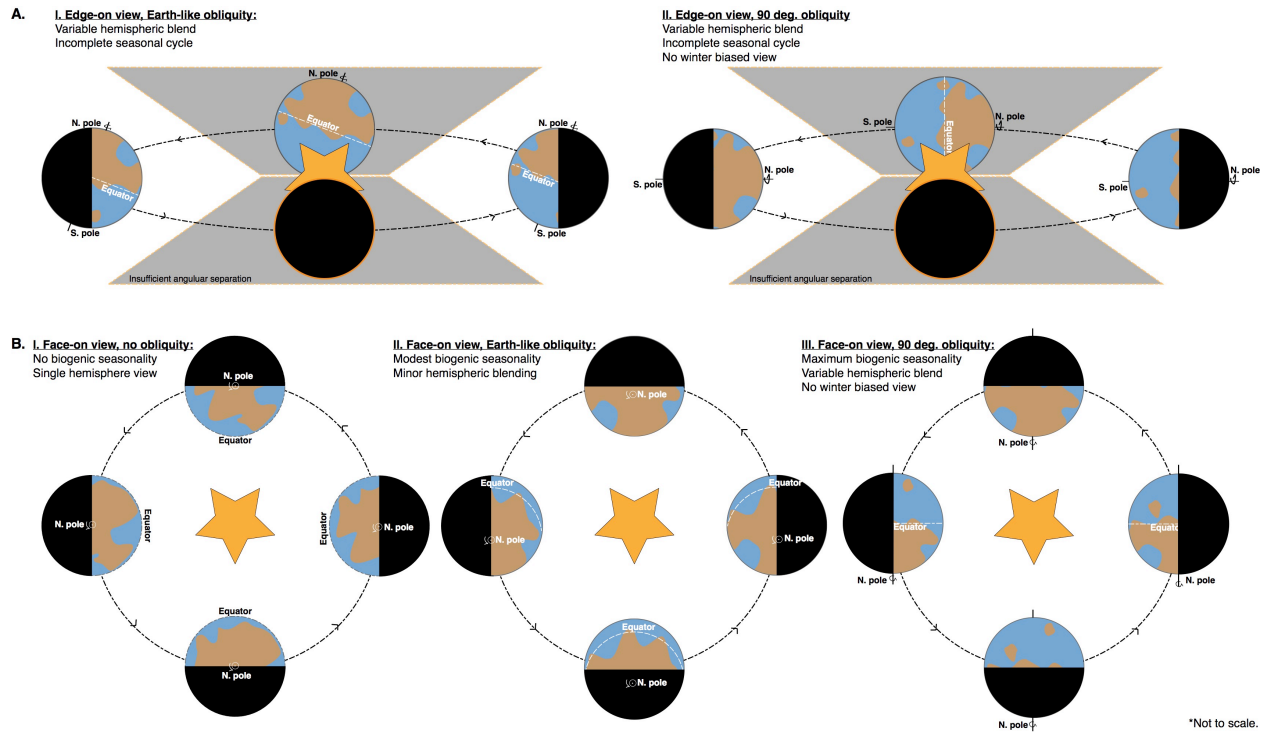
A.

I. Edge-on view, Earth-like obliquity:
Variable hemispheric blend
Incomplete seasonal cycle

N. pole
N. pole
Equator
N. pole
Equator
Equator
S. pole
S. pole
Insufficient angular separation

II. Edge-on view, 90 deg. obliquity
Variable hemispheric blend
Incomplete seasonal cycle
No winter biased view

S. pole
Equator
N. pole
N. pole
S. pole
S. pole
N. pole
Insufficient angular separation

B.

I. Face-on view, no obliquity:
No biogenic seasonality
Single hemisphere view

N. pole
Equator
N. pole
Equator
Equator
N. pole
Equator
N. pole

II. Face-on view, Earth-like obliquity:
Modest biogenic seasonality
Minor hemispheric blending

N. pole
Equator
N. pole
Equator
N. pole
Equator
N. pole

III. Face-on view, 90 deg. obliquity:
Maximum biogenic seasonality
Variable hemispheric blend
No winter biased view

N. pole
Equator
Equator
N. pole
N. pole
N. pole

*Not to scale.